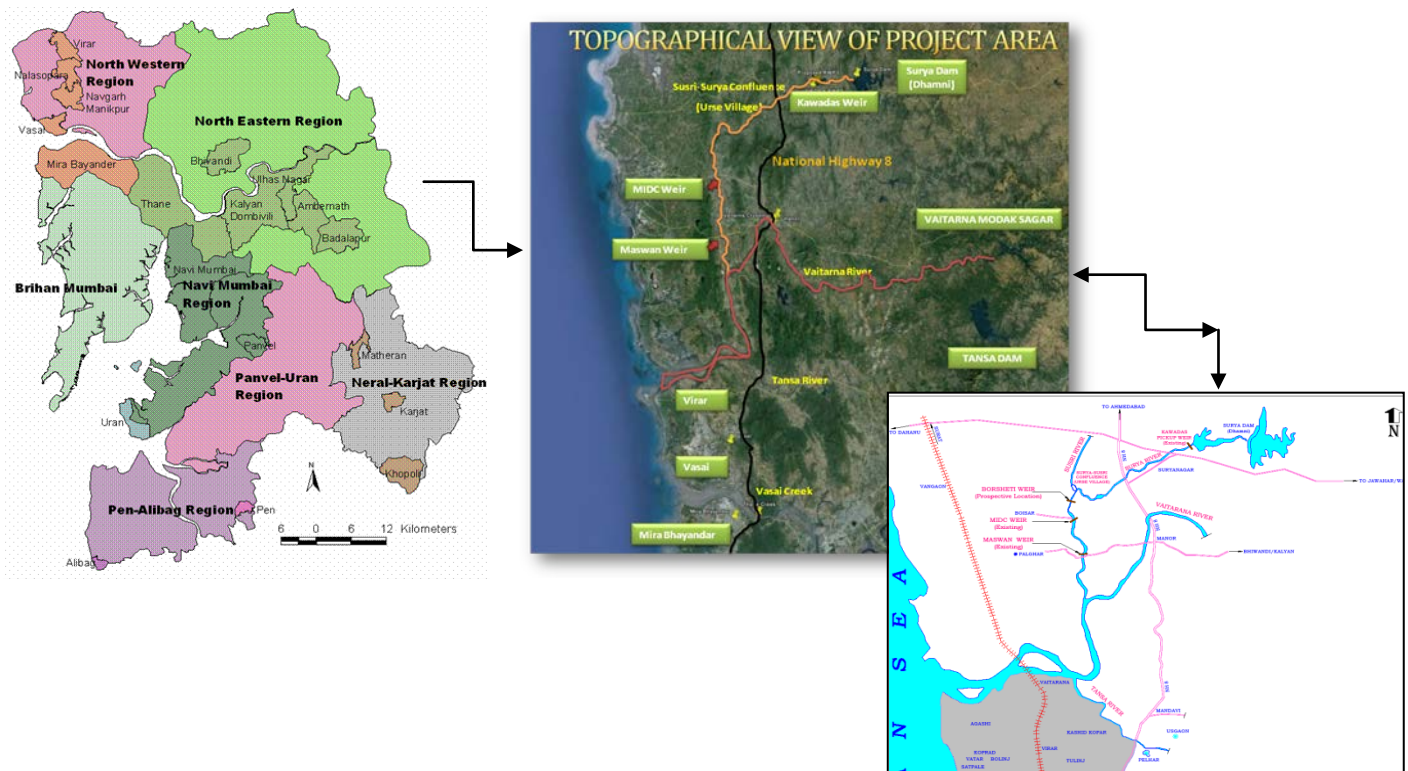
Virar
Nalasopara
North Western Region
Navgarh Manikpur
Vasai
North Eastern Region
Mira Bayander
Bhivandi
Ulhas Nagar
Thane
Kalyan Dombivili
Ambernath
Badalapur
Brihan Mumbai
Navi Mumbai
Navi Mumbai Region
Panvel
Matheran
Panvel-Uran Region
Neral-Karjat Region
Karjat
Uran
Khopoli
N
Pen-Alibag Region
Pen
6 0 6 12 Kilometers
Alibag

TOPOGRAPHICAL VIEW OF PROJECT AREA
Surya Dam (Dhamni)
Susri-Surya Confluence (Urse Village)
Kawadas Weir
National Highway 8
MIDC Weir
VAITARNA MODAK SAGAR
Maswan Weir
Vaitarna River
TANSA DAM
Tansa River
Virar
Vasai
Vasai Creek
Mira Bhayandar

TO AHMEDABAD
KAWADAS PICKUP WEIR (Existing)
SURYA DAM (Dhamni)
N
TO DAHANU
SUSRI RIVER
SURYA RIVER
SURYA-SUSRI CONFLUENCE (URSE VILLAGE)
SURYANAGAR
TO JAWAHAR/W
VANGAON
BORSHETI WEIR (Prospective Location)
BOISAR
MIDC WEIR (Existing)
VAITARNA RIVER
MASWAN WEIR (Existing)
MANOR
PALGHAR
BHIWANDI/KALYAN
SEA
VAITARNA
TANSA RIVER
MANDAVI
AGASHI
KASHID KOPAR
USGAON
KOPRAD
VATAR
BOLINJ
VIRAR
TULINJ
SATPALE
PELHAR
N